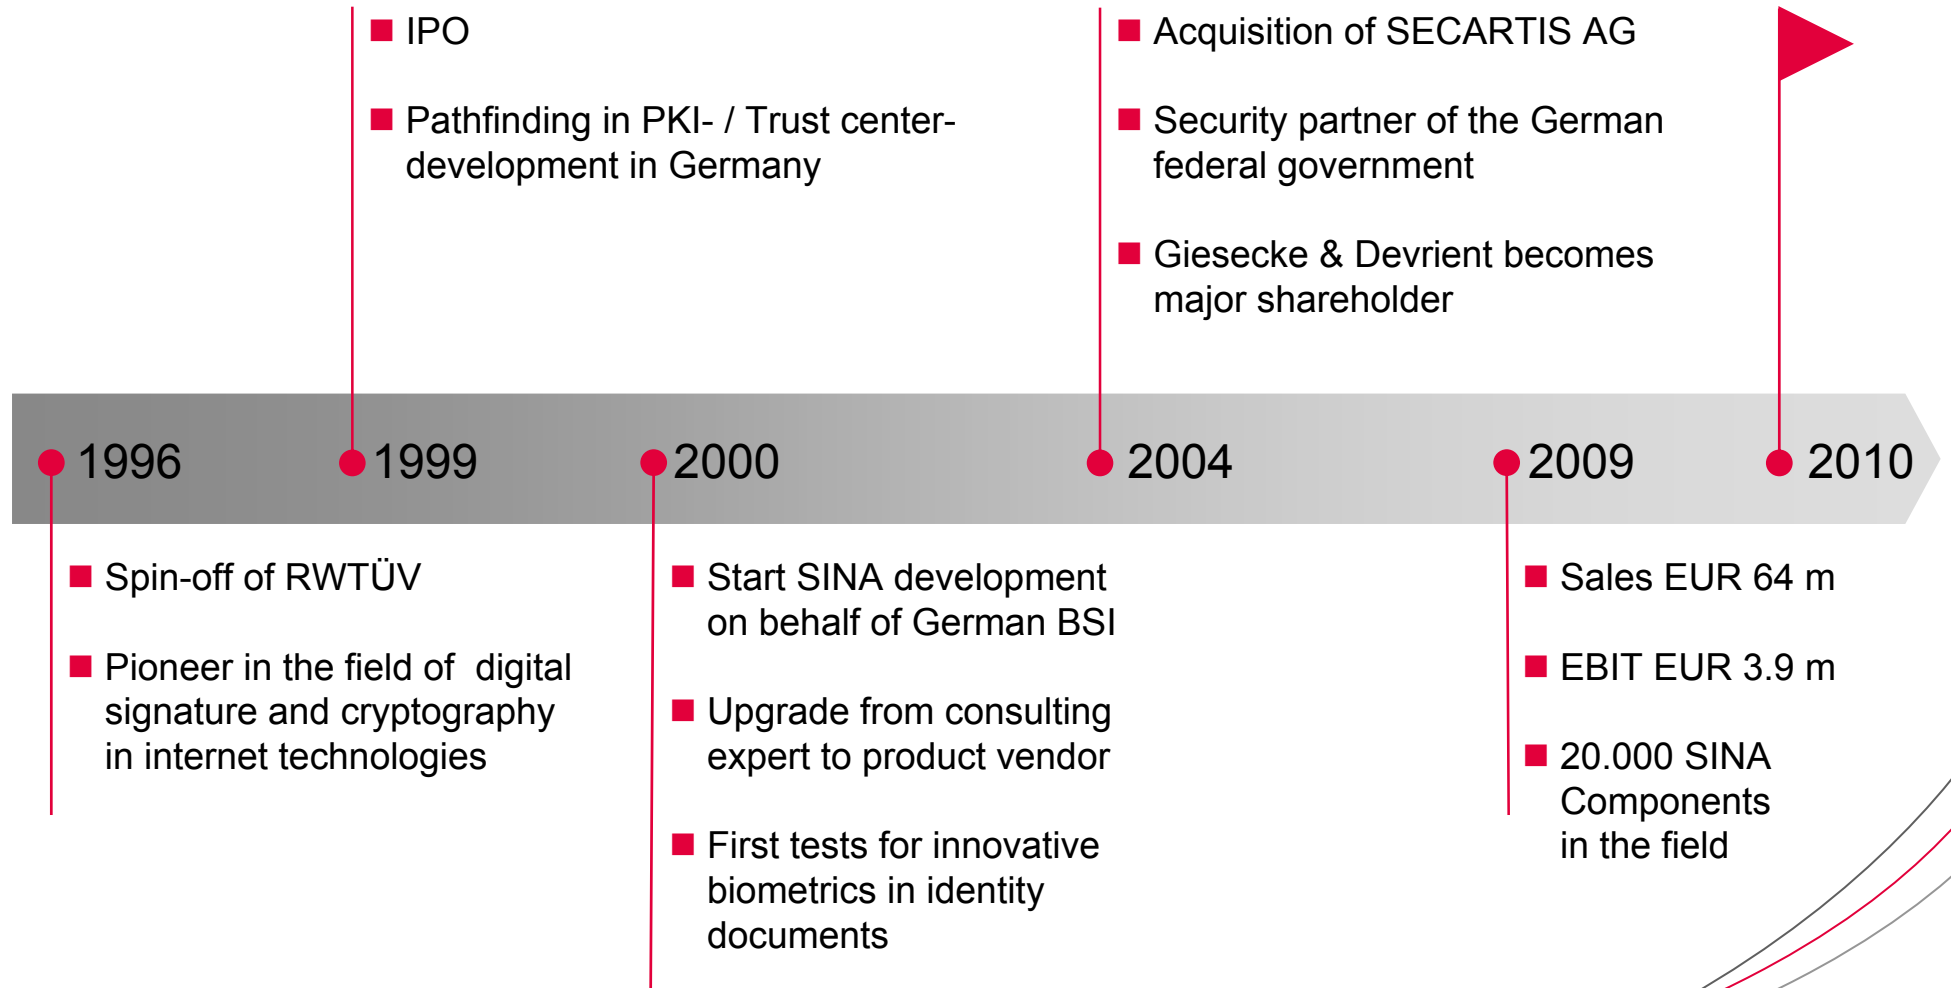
IPO

Pathfinding in PKI- / Trust center-development in Germany

Acquisition of SECARTIS AG

Security partner of the German federal government

Giesecke & Devrient becomes major shareholder

1996

1999

2000

2004

2009

2010

Spin-off of RWTÜV

Pioneer in the field of digital signature and cryptography in internet technologies

Start SINA development on behalf of German BSI

Upgrade from consulting expert to product vendor

First tests for innovative biometrics in identity documents

Sales EUR 64 m

EBIT EUR 3.9 m

20.000 SINA Components in the field